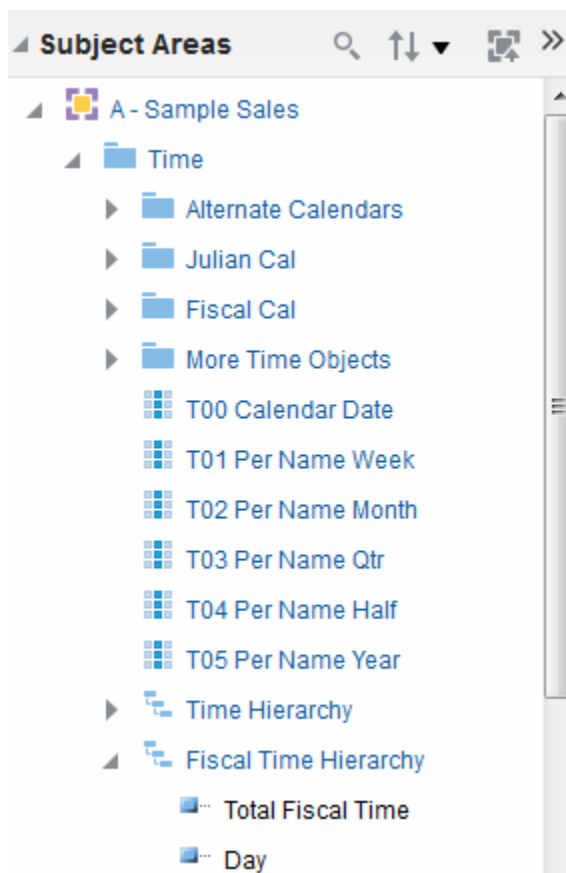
Subject Areas

A - Sample Sales
Time
Alternate Calendars
Julian Cal
Fiscal Cal
More Time Objects
T00 Calendar Date
T01 Per Name Week
T02 Per Name Month
T03 Per Name Qtr
T04 Per Name Half
T05 Per Name Year
Time Hierarchy
Fiscal Time Hierarchy
Total Fiscal Time
Day